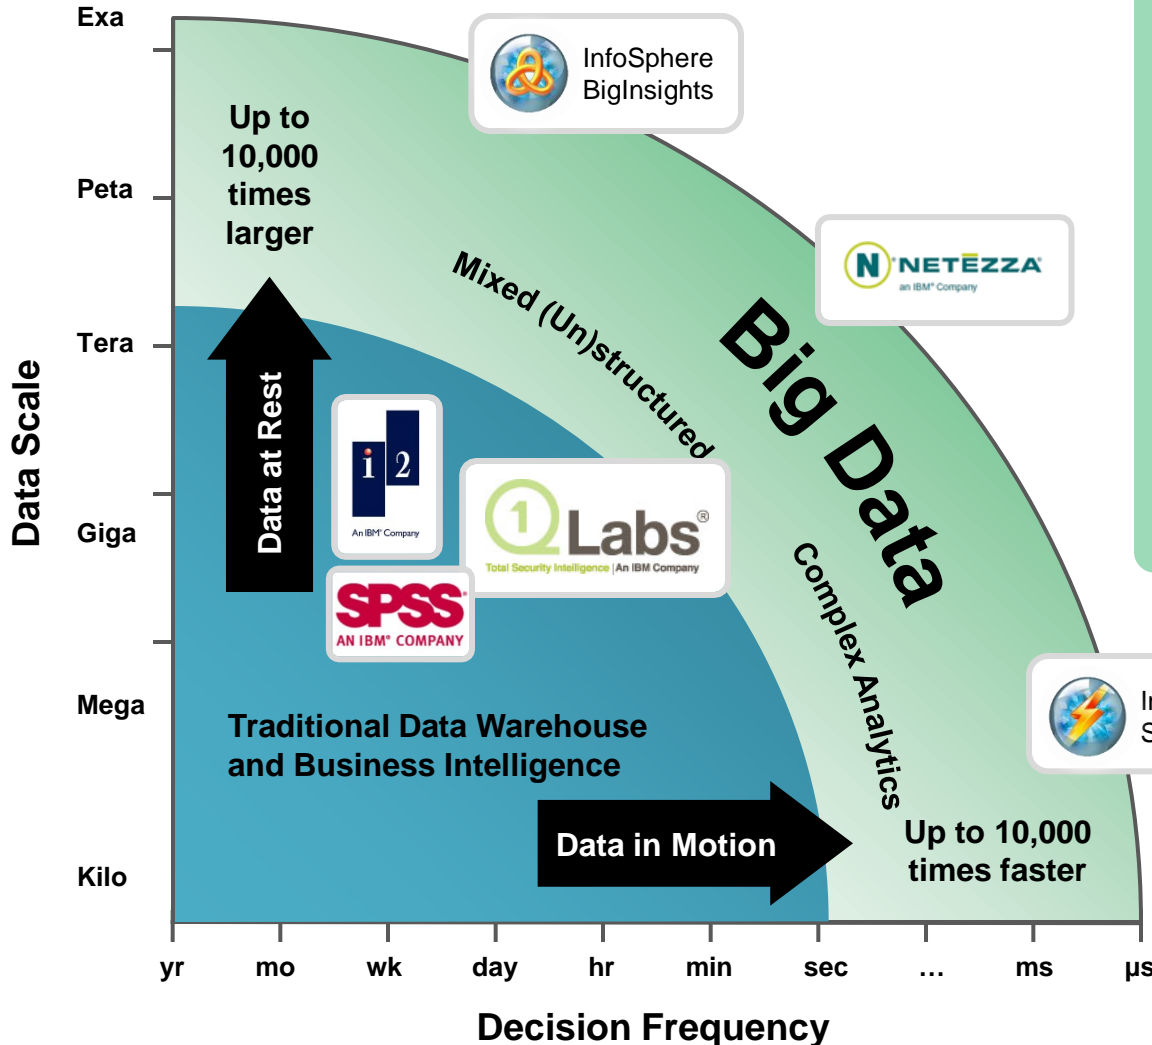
Exa

Peta

Tera

Giga

Mega

Kilo

Data Scale

InfoSphere BigInsights

Up to 10,000 times larger

NETEZZA
an IBM® Company

Mixed (Un)structured

Big Data

Data at Rest

i 2
An IBM® Company

Q1 Labs®
Total Security Intelligence | An IBM Company

SPSS
AN IBM® COMPANY

Complex Analytics

In
S

Traditional Data Warehouse and Business Intelligence

Data in Motion

Up to 10,000 times faster

yr mo wk day hr min sec … ms µs

Decision Frequency